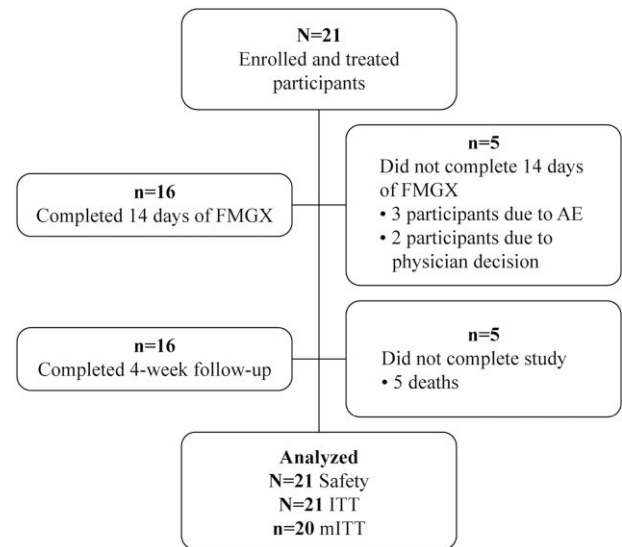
N=21
Enrolled and treated participants

n=16
Completed 14 days of FMGX

n=5
Did not complete 14 days of FMGX
• 3 participants due to AE
• 2 participants due to physician decision

n=16
Completed 4-week follow-up

n=5
Did not complete study
• 5 deaths

Analyzed
N=21 Safety
N=21 ITT
n=20 mITT